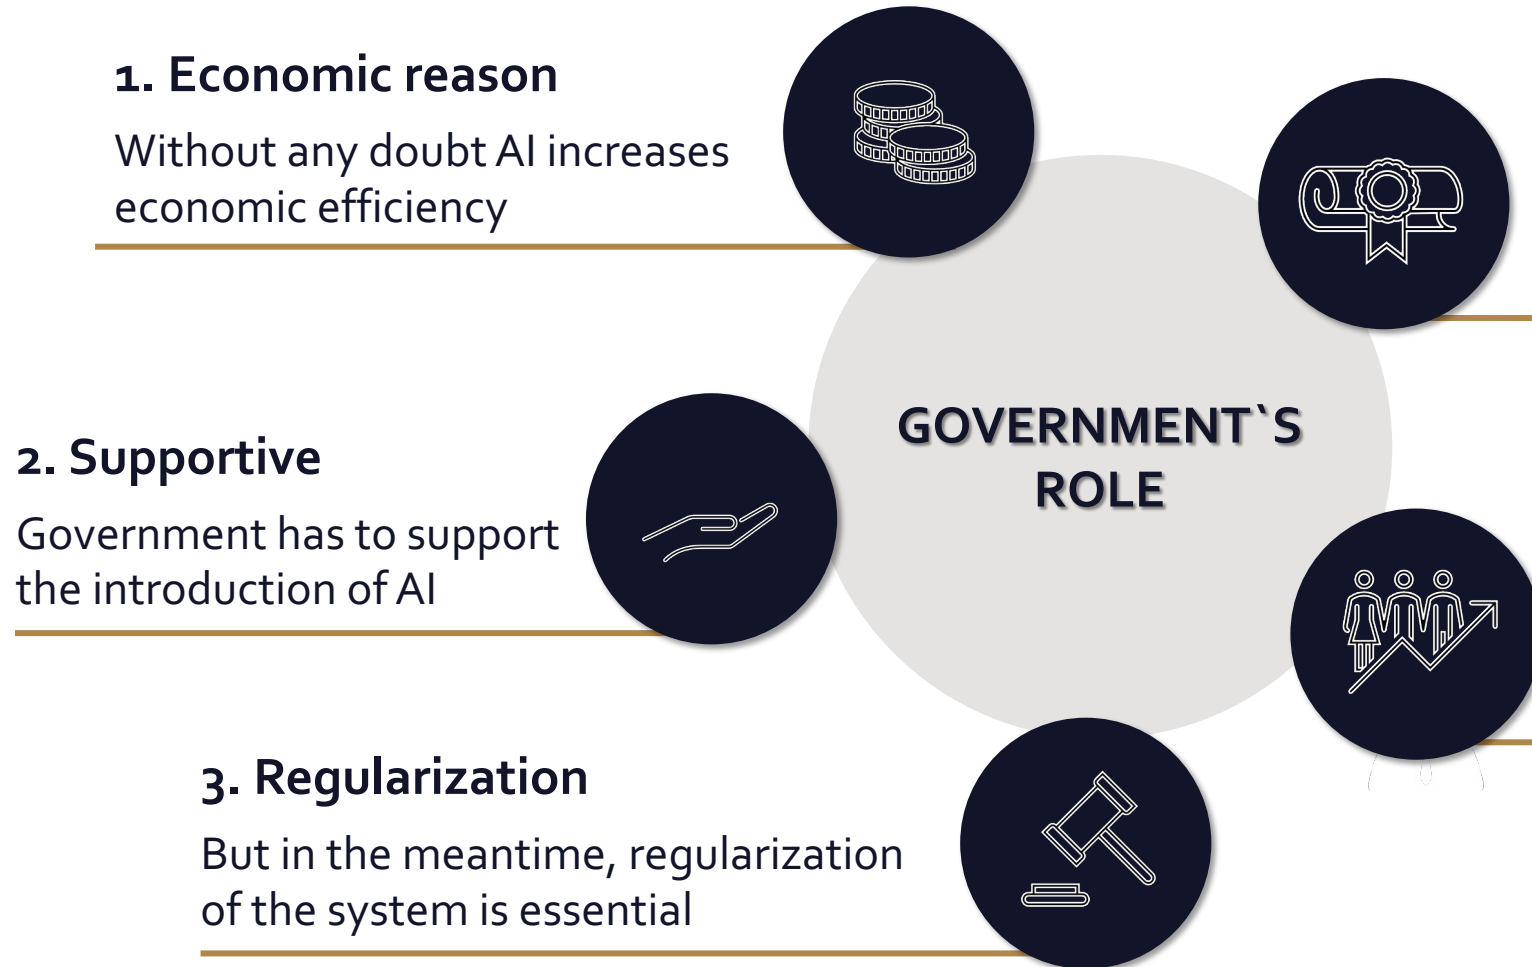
1. Economic reason

Without any doubt AI increases economic efficiency

GOVERNMENT`S ROLE

2. Supportive

Government has to support the introduction of AI

3. Regularization

But in the meantime, regularization of the system is essential